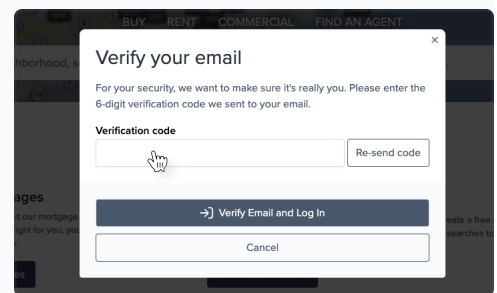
BUY RENT COMMERCIAL FIND AN AGENT

hborhood, s

ages

t our mortgage

ight for you, you

es

eate a free a

searches to

×

Verify your email

For your security, we want to make sure it's really you. Please enter the 6-digit verification code we sent to your email.

Verification code

Re-send code

Verify Email and Log In

Cancel